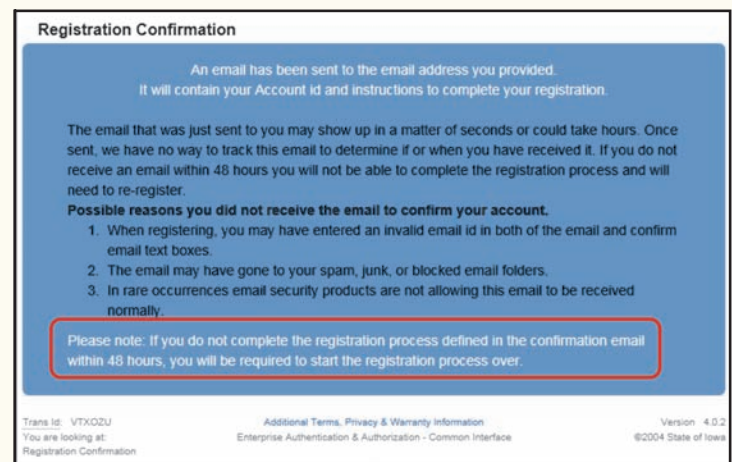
Registration Confirmation

An email has been sent to the email address you provided.
It will contain your Account id and instructions to complete your registration.

The email that was just sent to you may show up in a matter of seconds or could take hours. Once sent, we have no way to track this email to determine if or when you have received it. If you do not receive an email within 48 hours you will not be able to complete the registration process and will need to re-register.

**Possible reasons you did not receive the email to confirm your account.**
1. When registering, you may have entered an invalid email id in both of the email and confirm email text boxes.
2. The email may have gone to your spam, junk, or blocked email folders.
3. In rare occurrences email security products are not allowing this email to be received normally.

Please note: If you do not complete the registration process defined in the confirmation email within 48 hours, you will be required to start the registration process over.

Trans Id: VTXOZU
You are looking at:
Registration Confirmation

Additional Terms, Privacy & Warranty Information
Enterprise Authentication & Authorization - Common Interface

Version 4.0.2
©2004 State of Iowa